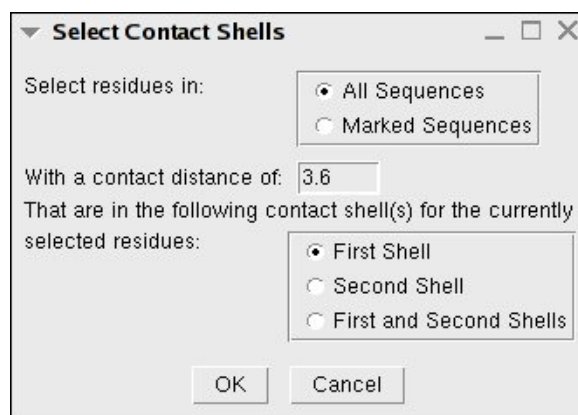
Select Contact Shells

Select residues in:

All Sequences
Marked Sequences

With a contact distance of: 3.6

That are in the following contact shell(s) for the currently selected residues:

First Shell
Second Shell
First and Second Shells

OK Cancel